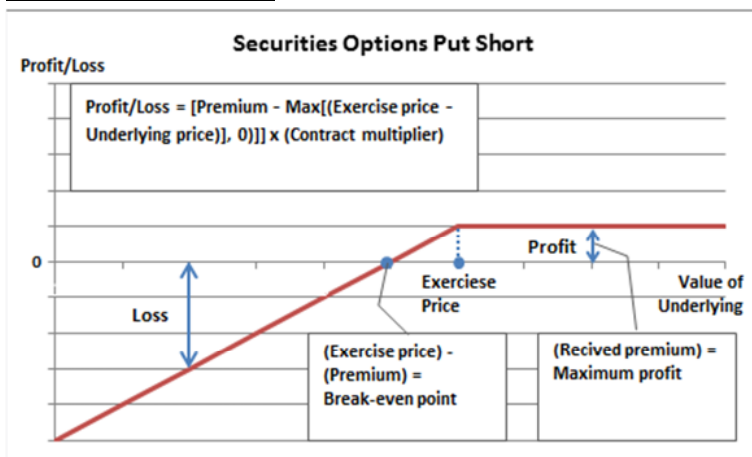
Securities Options Put Short

Profit/Loss

Profit/Loss = [Premium - Max[(Exercise price - Underlying price)], 0)]] x (Contract multiplier)

0

Profit

Exerciese Price

Value of Underlying

Loss

(Exercise price) - (Premium) = Break-even point

(Recived premium) = Maximum profit